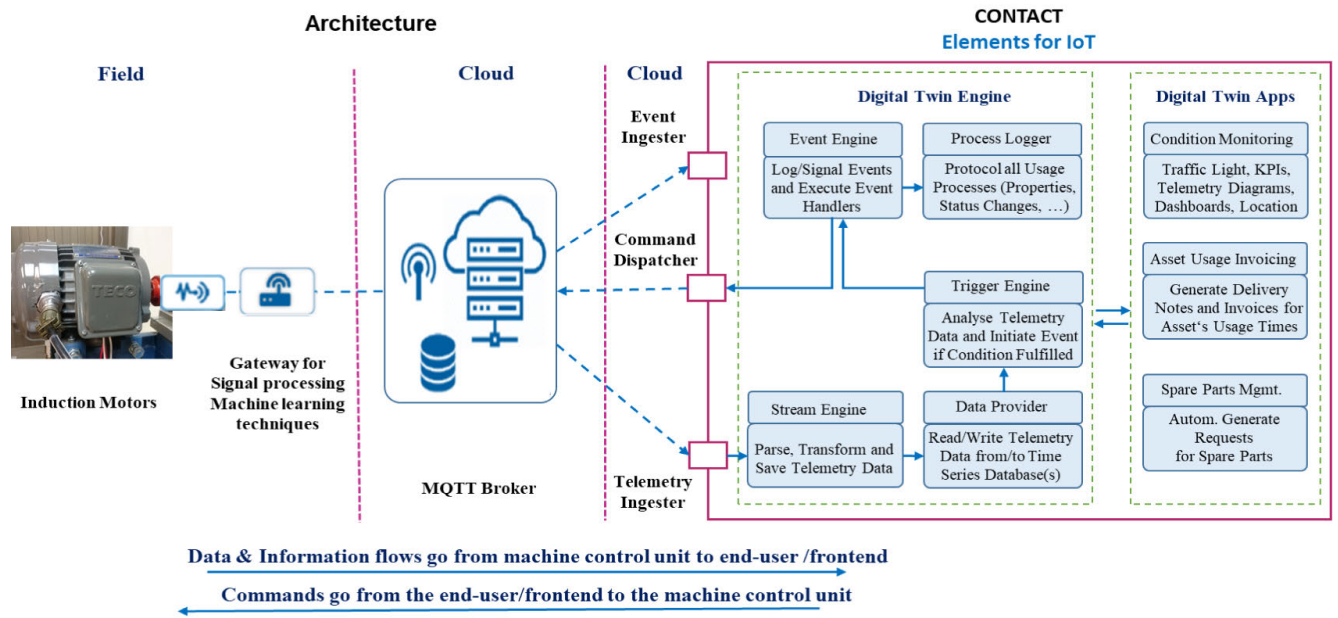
Architecture

CONTACT
Elements for IoT

Field

Cloud

Cloud

TECO

Induction Motors

Gateway for Signal processing Machine learning techniques

MQTT Broker

Event Ingester

Command Dispatcher

Telemetry Ingester

Digital Twin Engine

Event Engine

Log/Signal Events and Execute Event Handlers

Process Logger

Protocol all Usage Processes (Properties, Status Changes, …)

Trigger Engine

Analyse Telemetry Data and Initiate Event if Condition Fulfilled

Stream Engine

Parse, Transform and Save Telemetry Data

Data Provider

Read/Write Telemetry Data from/to Time Series Database(s)

Digital Twin Apps

Condition Monitoring

Traffic Light, KPIs, Telemetry Diagrams, Dashboards, Location

Asset Usage Invoicing

Generate Delivery Notes and Invoices for Asset‘s Usage Times

Spare Parts Mgmt.

Autom. Generate Requests for Spare Parts

Data & Information flows go from machine control unit to end-user /frontend

Commands go from the end-user/frontend to the machine control unit